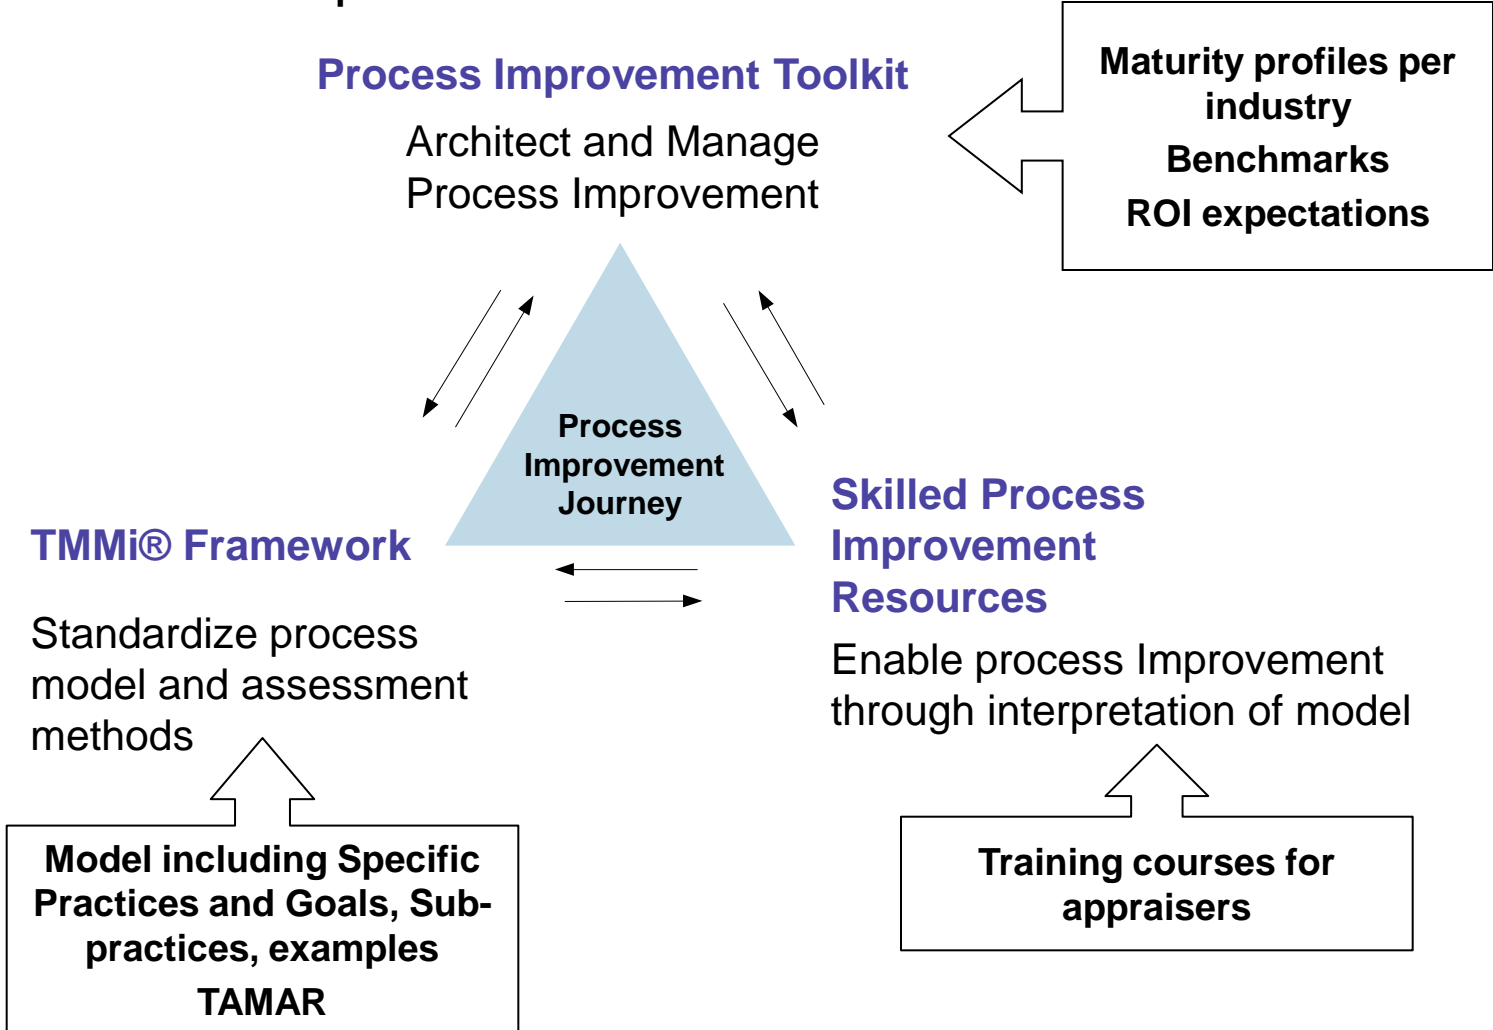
Process Improvement Toolkit

Architect and Manage Process Improvement

Maturity profiles per industry

Benchmarks

ROI expectations

Process Improvement Journey

TMMi® Framework

Standardize process model and assessment methods

Skilled Process Improvement Resources

Enable process Improvement through interpretation of model

Model including Specific Practices and Goals, Sub-practices, examples

TAMAR

Training courses for appraisers